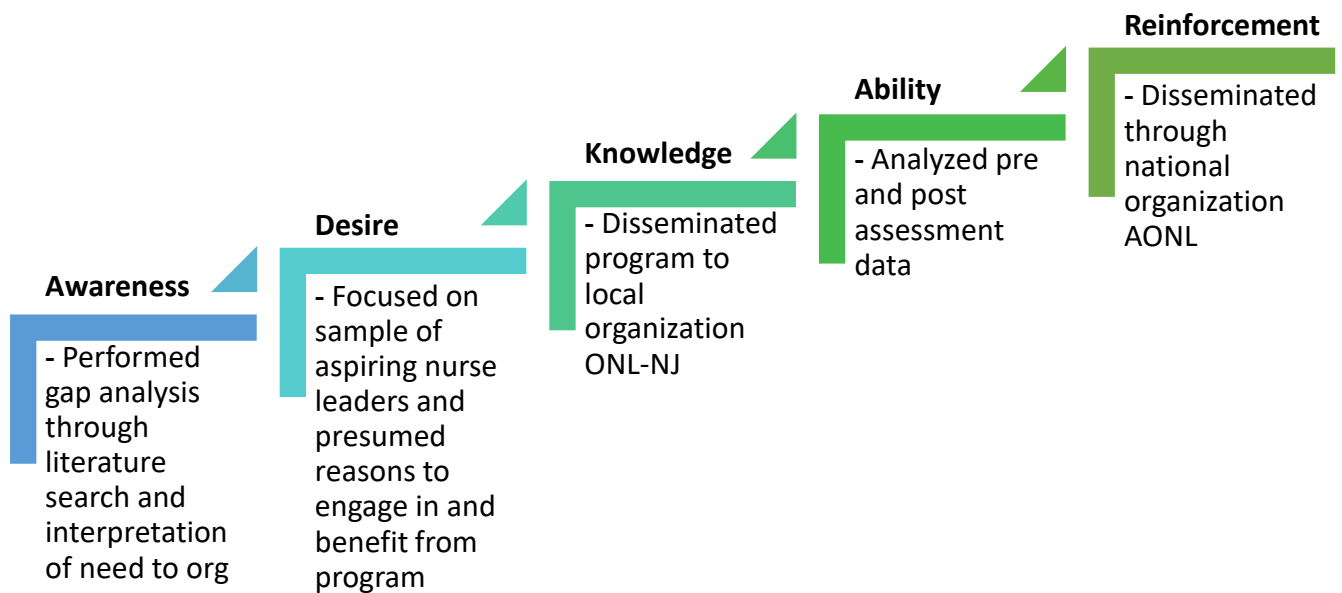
Awareness

- Performed gap analysis through literature search and interpretation of need to org

Desire

- Focused on sample of aspiring nurse leaders and presumed reasons to engage in and benefit from program

Knowledge

- Disseminated program to local organization ONL-NJ

Ability

- Analyzed pre and post assessment data

Reinforcement

- Disseminated through national organization AONL